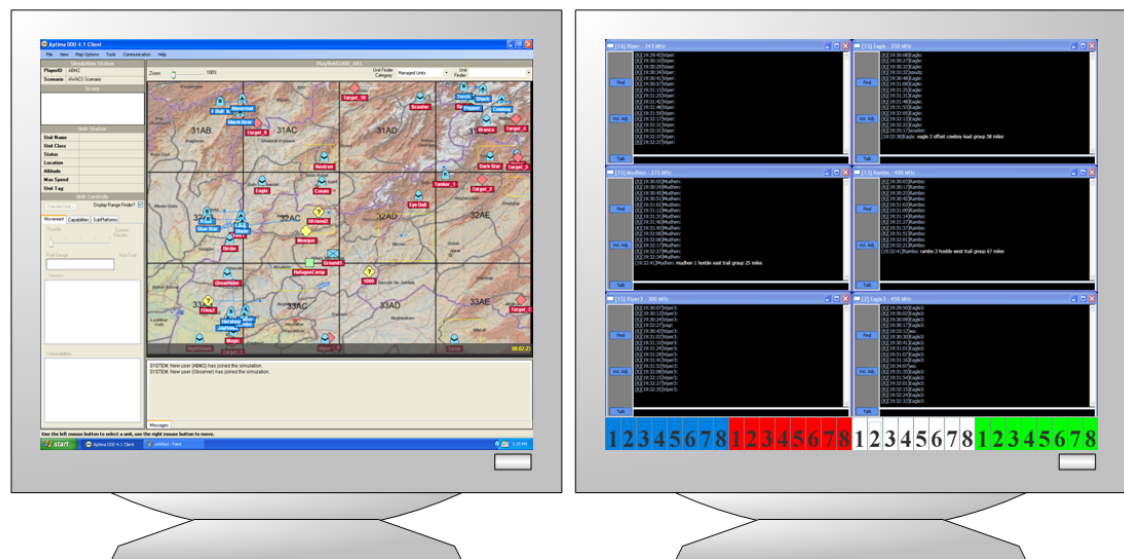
Aptima DDD 4.1 Client

File View Map Options Tools Communication Help

Simulation Status

PlayerID ABMC

Scenario AWACS Scenario

Score

Unit Status

Unit Name

Unit Class

Status

Location

Altitude

Max Speed

Unit Tag

Unit Controls

Display Range Finder?

Movement Capabilities SubPlatforms

Zoom: 100%

PlayfieldDDD_bkl

Unit Finder Category: Managed Units

Unit Finder:

31AB 31AC 31AD 31AE 32AB 32AC 32AD 32AE 33AB 33AC 33AD 33AE

Target_1 Target_3 Target_4 Target_5 Target_6 Target_2 Target_7

Blue Star Dark Star Eagle Conan Mosque RefugeeCamp Ground1 Tanker_1 Scooter Bronco Cowboy Shark Eye Ball Strike Magic

00:02:27

SYSTEM: New user (ABMC) has joined the simulation.
SYSTEM: New user (Observer) has joined the simulation.

Messages

Use the left mouse button to select a unit, use the right mouse button to move.

start Aptima DDD 4.1 Client untitled - Paint

[1] Viper - 243 MHz

[1] Eagle - 390 MHz

[1] Mudhen - 275 MHz

[1] Rambo - 400 MHz

[1] Viper3 - 300 MHz

[1] Eagle3 - 450 MHz

Find

Vol. Adj.

Talk

[19:32:38] Eagle: eagle 2 offset cowboy lead group 58 miles

[19:32:41] Mudhen: mudhen 1 hostile east trail group 25 miles

[19:32:42] Rambo: rambo 2 hostile west trail group 67 miles

1 2 3 4 5 6 7 8 1 2 3 4 5 6 7 8 1 2 3 4 5 6 7 8 1 2 3 4 5 6 7 8